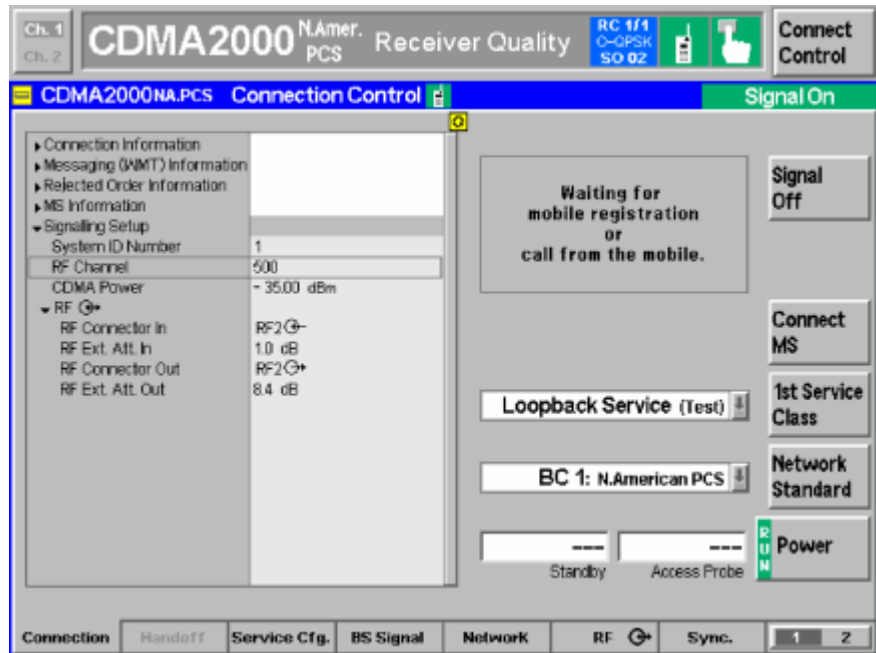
Ch. 1
Ch. 2
CDMA2000 N.Amer. PCS Receiver Quality
RC 1/1
O-QPSK
SO 02
Connect Control

CDMA2000NA.PCS Connection Control
Signal On

▸Connection Information
▸Messaging (WMT) Information
▸Rejected Order Information
▸MS Information
▾Signalling Setup

| | |
|---|---|
| System ID Number | 1 |
| RF Channel | 500 |
| CDMA Power | − 35.00 dBm |
| ▾RF | |
| RF Connector In | RF2 |
| RF Ext. Att. In | 1.0 dB |
| RF Connector Out | RF2 |
| RF Ext. Att. Out | 8.4 dB |

Waiting for mobile registration or call from the mobile.

Signal Off

Connect MS

Loopback Service (Test)

1st Service Class

BC 1: N.American PCS

Network Standard

---
Standby

---
Access Probe

RUN
Power

Connection
Handoff
Service Cfg.
BS Signal
Network
RF
Sync.
1 2